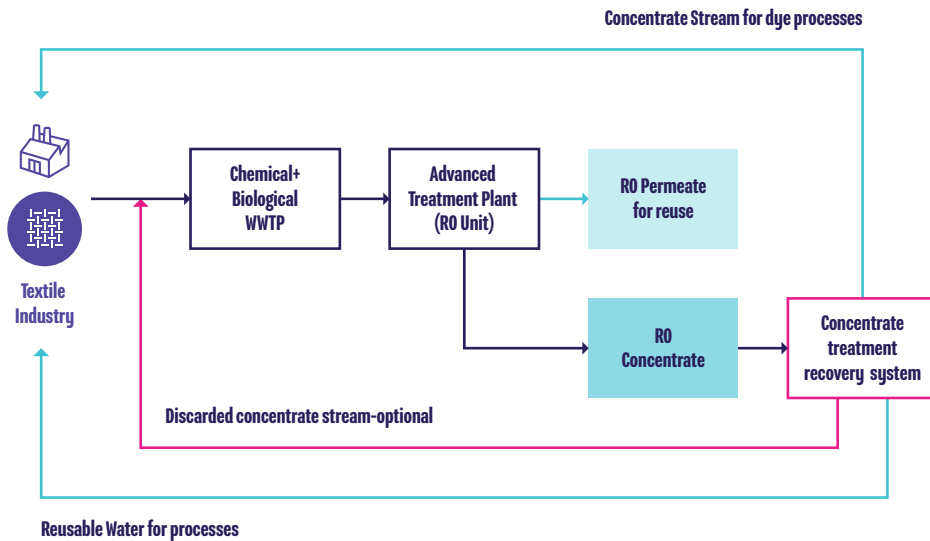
Concentrate Stream for dye processes

Textile Industry

Chemical+ Biological WWTP

Advanced Treatment Plant (RO Unit)

RO Permeate for reuse

RO Concentrate

Concentrate treatment recovery system

Discarded concentrate stream-optional

Reusable Water for processes